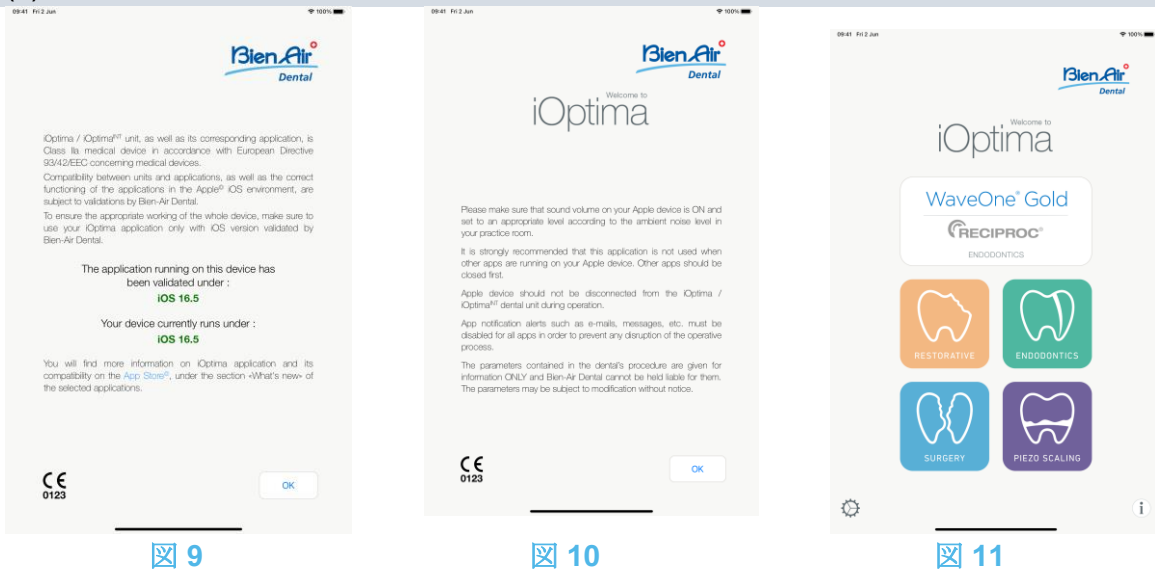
09:41 Fri 2 Jun
100%

Bien Air Dental

iOptima / iOptima$^{INT}$ unit, as well as its corresponding application, is Class IIa medical device in accordance with European Directive 93/42/EEC concerning medical devices.

Compatibility between units and applications, as well as the correct functioning of the applications in the Apple® iOS environment, are subject to validations by Bien-Air Dental.

To ensure the appropriate working of the whole device, make sure to use your iOptima application only with iOS version validated by Bien-Air Dental.

The application running on this device has been validated under :
iOS 16.5

Your device currently runs under :
iOS 16.5

You will find more information on iOptima application and its compatibility on the App Store®, under the section «What's new» of the selected applications.

CE
0123

OK

図 9

09:41 Fri 2 Jun
100%

Bien Air Dental

Welcome to
iOptima

Please make sure that sound volume on your Apple device is ON and set to an appropriate level according to the ambient noise level in your practice room.

It is strongly recommended that this application is not used when other apps are running on your Apple device. Other apps should be closed first.

Apple device should not be disconnected from the iOptima / iOptima$^{INT}$ dental unit during operation.

App notification alerts such as e-mails, messages, etc. must be disabled for all apps in order to prevent any disruption of the operative process.

The parameters contained in the dental's procedure are given for information ONLY and Bien-Air Dental cannot be held liable for them. The parameters may be subject to modification without notice.

CE
0123

OK

図 10

09:41 Fri 2 Jun
100%

Bien Air Dental

Welcome to
iOptima

WaveOne® Gold
RECIPROC®
ENDODONTICS

RESTORATIVE
ENDODONTICS
SURGERY
PIEZO SCALING

i

図 11